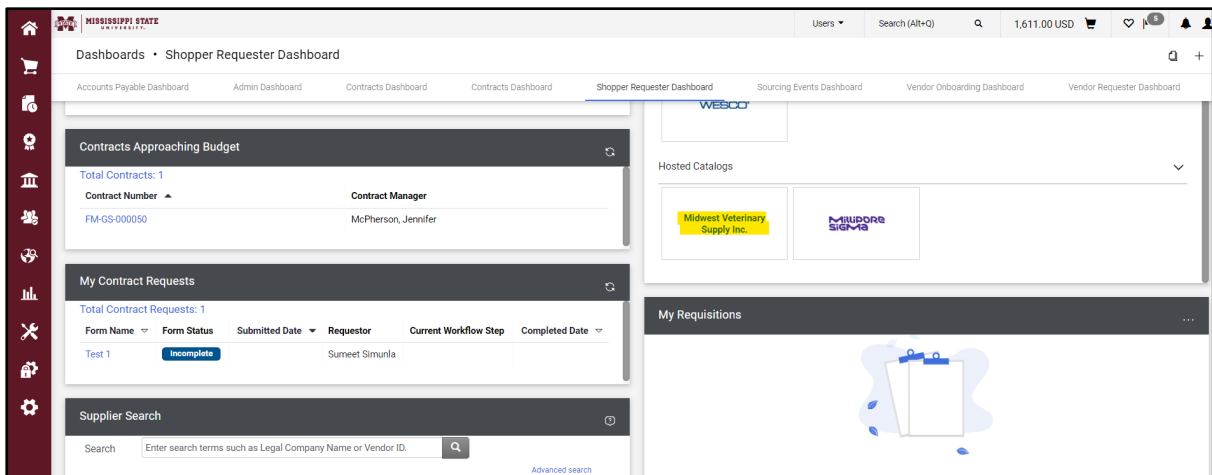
MISSISSIPPI STATE UNIVERSITY.

Users ▾ Search (Alt+Q) 1,611.00 USD 5

Dashboards • Shopper Requester Dashboard

Accounts Payable Dashboard | Admin Dashboard | Contracts Dashboard | Contracts Dashboard | Shopper Requester Dashboard | Sourcing Events Dashboard | Vendor Onboarding Dashboard | Vendor Requester Dashboard

WESCO

Contracts Approaching Budget

Total Contracts: 1

| Contract Number ▲ | Contract Manager |
|---|---|
| FM-GS-000050 | McPherson, Jennifer |

Hosted Catalogs

Midwest Veterinary Supply Inc.

MILLIPORE SIGMA

My Contract Requests

Total Contract Requests: 1

| Form Name | Form Status | Submitted Date ▼ | Requestor | Current Workflow Step | Completed Date |
|---|---|---|---|---|---|
| Test 1 | Incomplete | | Sumeet Simunla | | |

My Requisitions

...

Supplier Search

Search Enter search terms such as Legal Company Name or Vendor ID.

Advanced search